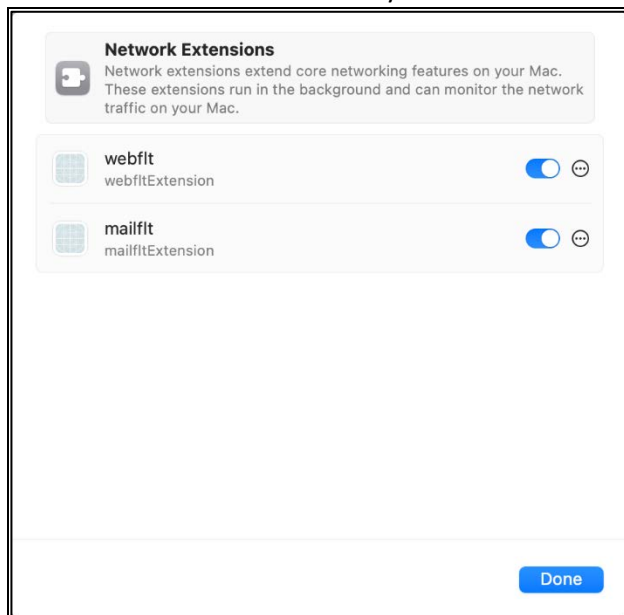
Network Extensions
Network extensions extend core networking features on your Mac. These extensions run in the background and can monitor the network traffic on your Mac.

webflt
webfltExtension

mailflt
mailfltExtension

Done